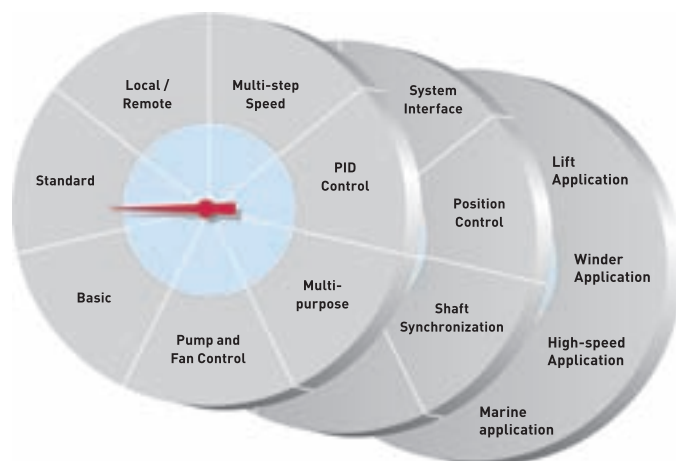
Local / Remote

Multi-step Speed

Standard

PID Control

Basic

Multi-purpose

Pump and Fan Control

System Interface

Position Control

Shaft Synchronization

Lift Application

Winder Application

High-speed Application

Marine application